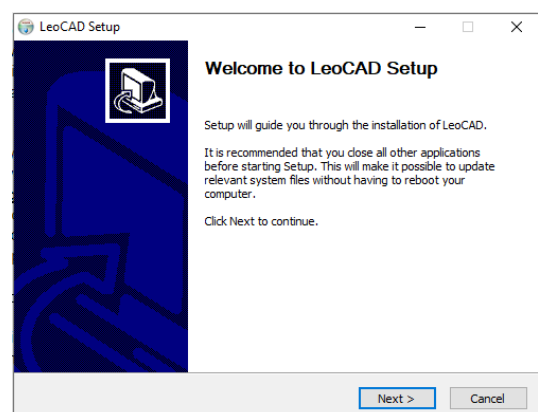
LeoCAD Setup

Welcome to LeoCAD Setup

Setup will guide you through the installation of LeoCAD.

It is recommended that you close all other applications before starting Setup. This will make it possible to update relevant system files without having to reboot your computer.

Click Next to continue.

Next >

Cancel